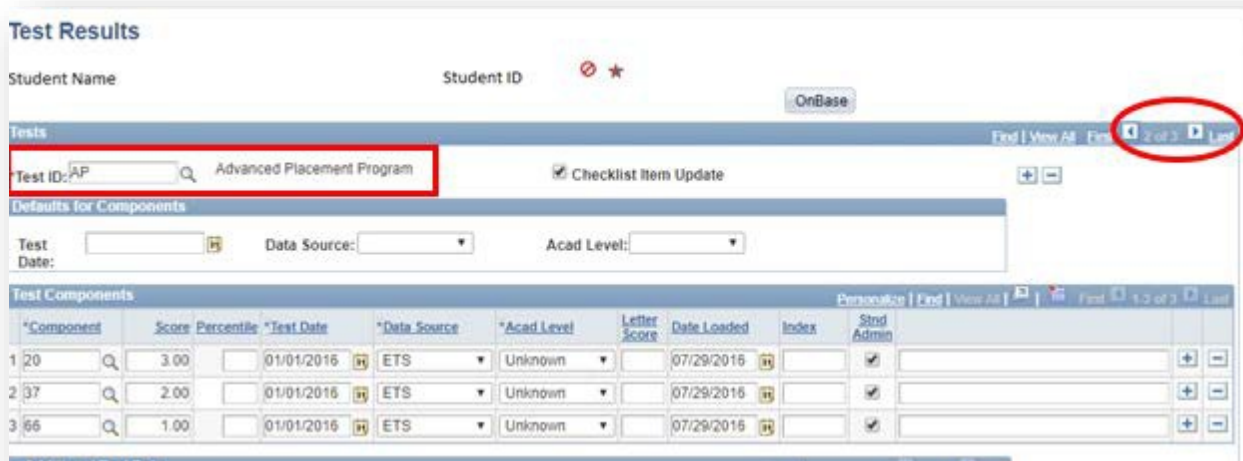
Test Results

Student Name

Student ID

OnBase

Tests

Find | View All First 2 of 3 Last

*Test ID: AP

Advanced Placement Program

Checklist Item Update

Defaults for Components

Test Date:

Data Source:

Acad Level:

Test Components

Personalize | Find | View All | First 1-3 of 3 Last

| | *Component | Score | Percentile | *Test Date | *Data Source | *Acad Level | Letter Score | Date Loaded | Index | Stnd Admin |
|---|---|---|---|---|---|---|---|---|---|---|
| 1 | 20 | 3.00 | | 01/01/2016 | ETS | Unknown | | 07/29/2016 | | |
| 2 | 37 | 2.00 | | 01/01/2016 | ETS | Unknown | | 07/29/2016 | | |
| 3 | 66 | 1.00 | | 01/01/2016 | ETS | Unknown | | 07/29/2016 | | |